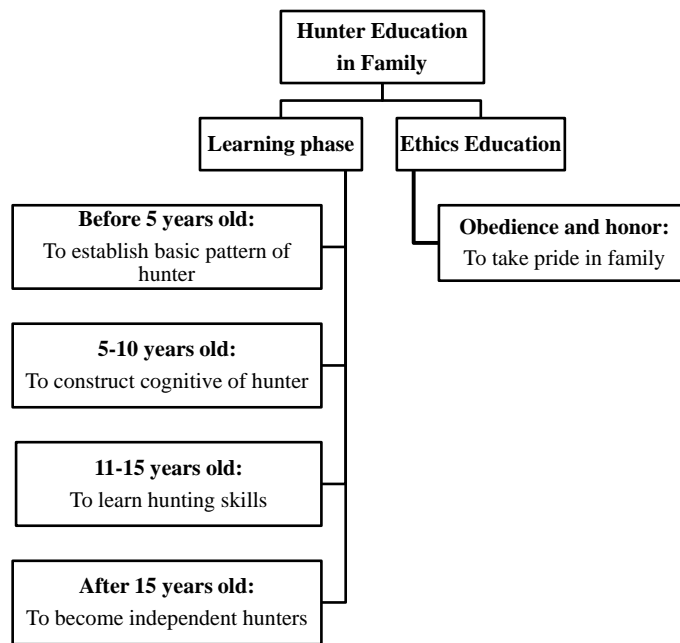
Hunter Education in Family

Learning phase

Ethics Education

Before 5 years old:
To establish basic pattern of hunter

5-10 years old:
To construct cognitive of hunter

11-15 years old:
To learn hunting skills

After 15 years old:
To become independent hunters

Obedience and honor:
To take pride in family